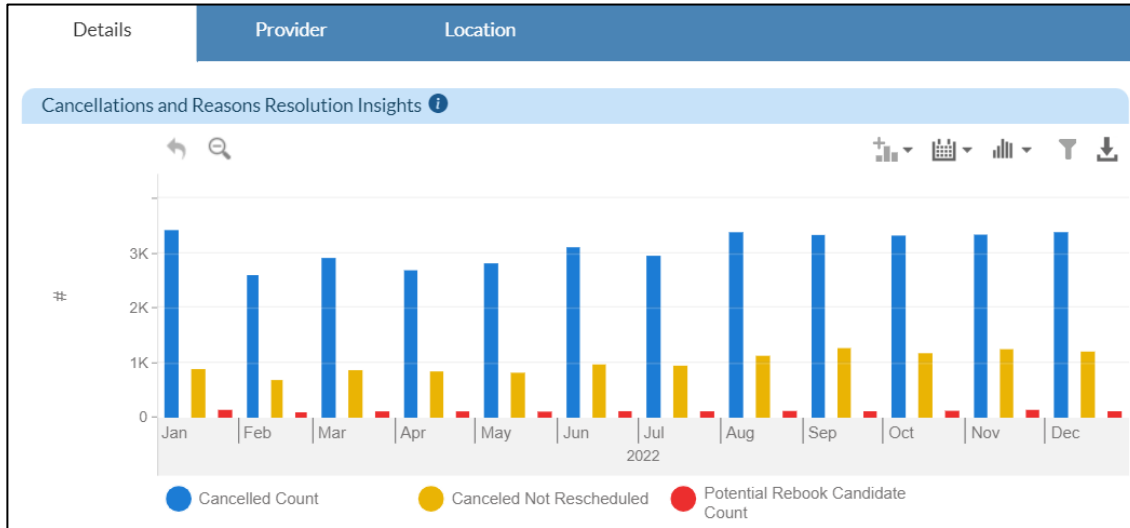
Details | Provider | Location

Cancellations and Reasons Resolution Insights

#

3K
2K
1K
0

Jan Feb Mar Apr May Jun Jul Aug Sep Oct Nov Dec
2022

Cancelled Count
Canceled Not Rescheduled
Potential Rebook Candidate Count